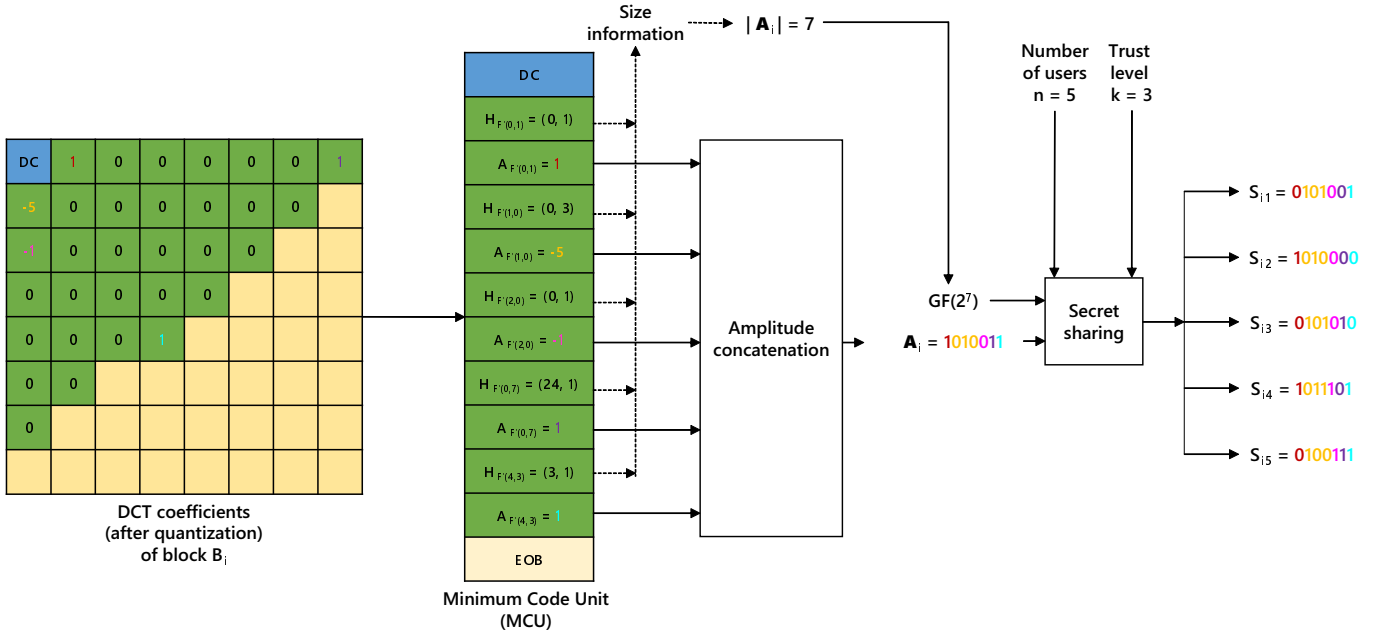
| DC | 1 | 0 | 0 | 0 | 0 | 0 | 1 |
|---|---|---|---|---|---|---|---|
| -5 | 0 | 0 | 0 | 0 | 0 | 0 | |
| -1 | 0 | 0 | 0 | 0 | 0 | | |
| 0 | 0 | 0 | 0 | 0 | | | |
| 0 | 0 | 0 | 1 | | | | |
| 0 | 0 | | | | | | |
| 0 | | | | | | | |
| | | | | | | | |

DCT coefficients (after quantization) of block $B_i$

DC
$H_{F'(0,1)} = (0, 1)$
$A_{F'(0,1)} = 1$
$H_{F'(1,0)} = (0, 3)$
$A_{F'(1,0)} = -5$
$H_{F'(2,0)} = (0, 1)$
$A_{F'(2,0)} = -1$
$H_{F'(0,7)} = (24, 1)$
$A_{F'(0,7)} = 1$
$H_{F'(4,3)} = (3, 1)$
$A_{F'(4,3)} = 1$
EOB

Minimum Code Unit (MCU)

Size information

$|\mathbf{A}_i| = 7$

Amplitude concatenation

$GF(2^7)$

$\mathbf{A}_i = 1010011$

Number of users n = 5

Trust level k = 3

Secret sharing

$S_{i1} = 0101001$
$S_{i2} = 1010000$
$S_{i3} = 0101010$
$S_{i4} = 1011101$
$S_{i5} = 0100111$